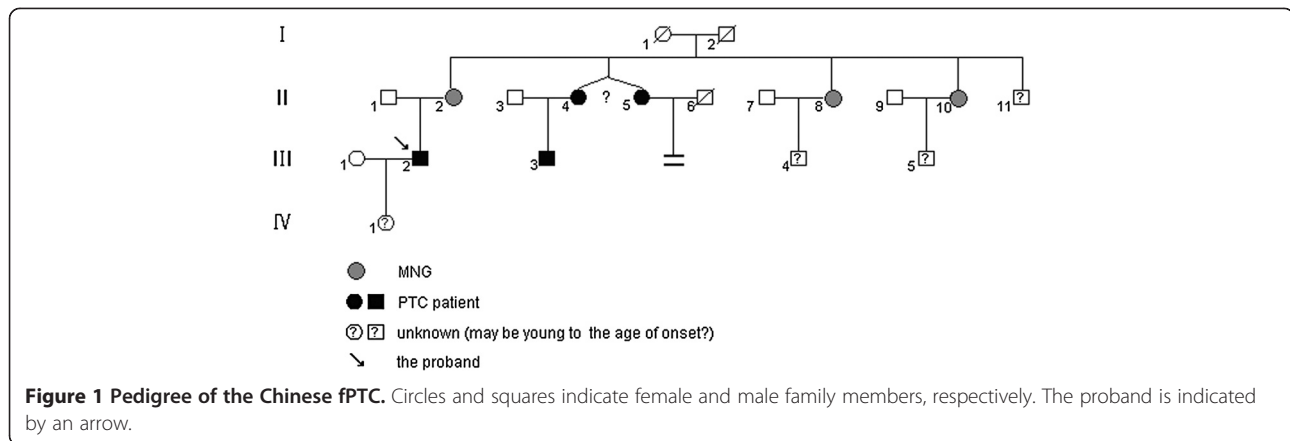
I
1 2
II
1 2 3 4 ? 5 6 7 8 9 10 11 ?
III
1 2 3 4 ? 5 ?
IV
1 ?

MNG
PTC patient
? ? unknown (may be young to the age of onset?)
the proband

**Figure 1 Pedigree of the Chinese fPTC.** Circles and squares indicate female and male family members, respectively. The proband is indicated by an arrow.